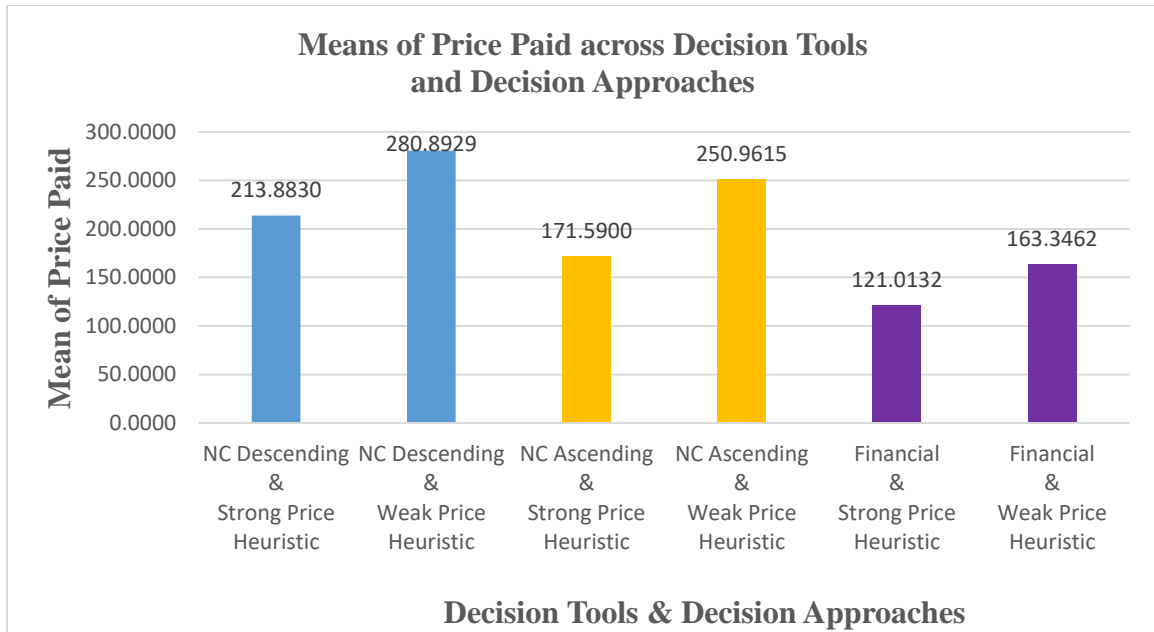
Means of Price Paid across Decision Tools and Decision Approaches

Mean of Price Paid

300.0000
250.0000
200.0000
150.0000
100.0000
50.0000
0.0000

213.8830
280.8929
171.5900
250.9615
121.0132
163.3462

NC Descending & Strong Price Heuristic
NC Descending & Weak Price Heuristic
NC Ascending & Strong Price Heuristic
NC Ascending & Weak Price Heuristic
Financial & Strong Price Heuristic
Financial & Weak Price Heuristic

Decision Tools & Decision Approaches